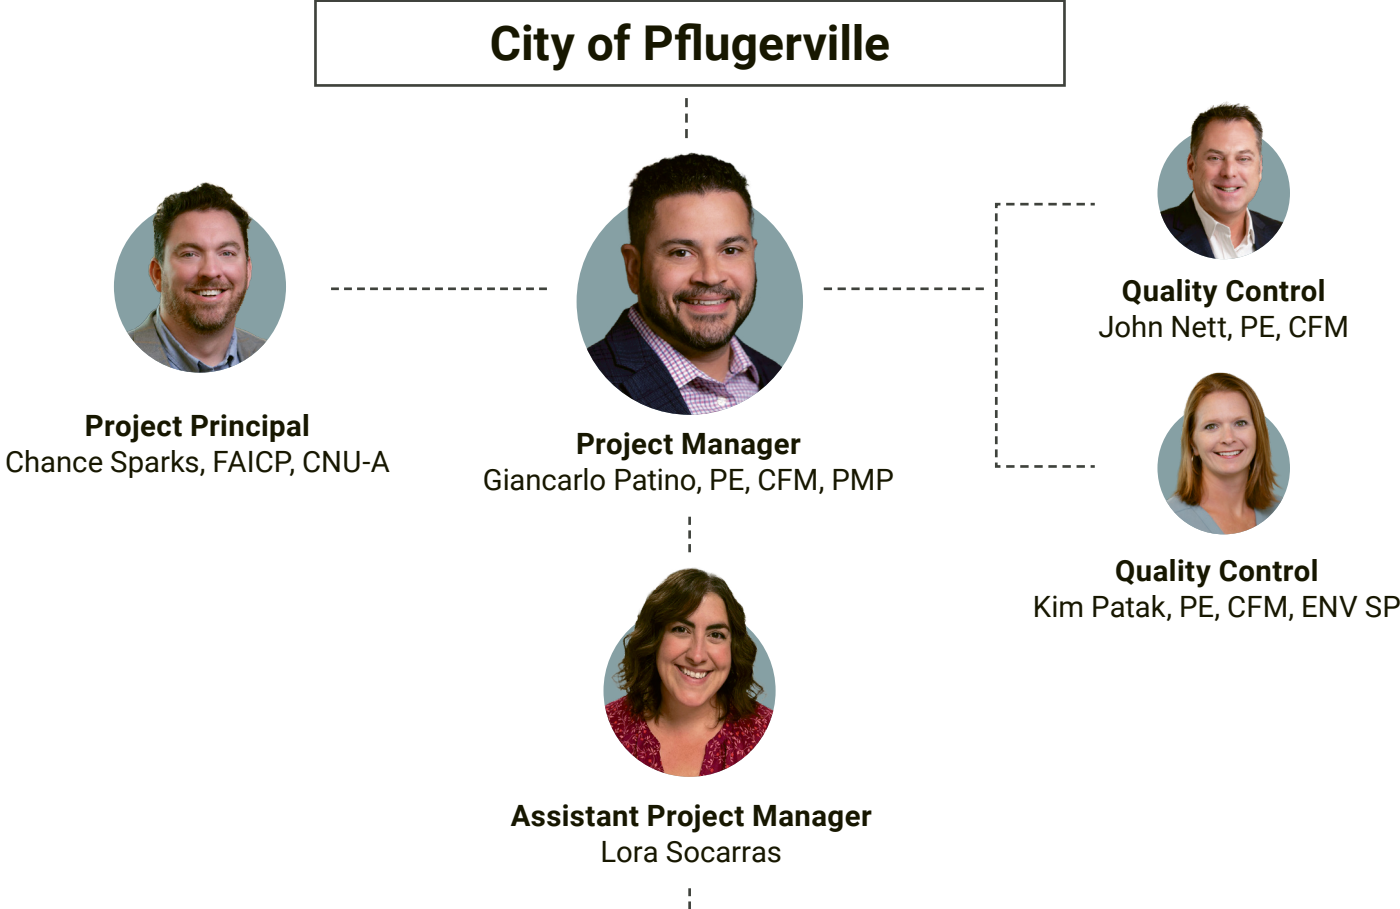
City of Pflugerville

Project Principal
Chance Sparks, FAICP, CNU-A

Project Manager
Giancarlo Patino, PE, CFM, PMP

Quality Control
John Nett, PE, CFM

Quality Control
Kim Patak, PE, CFM, ENV SP

Assistant Project Manager
Lora Socarras